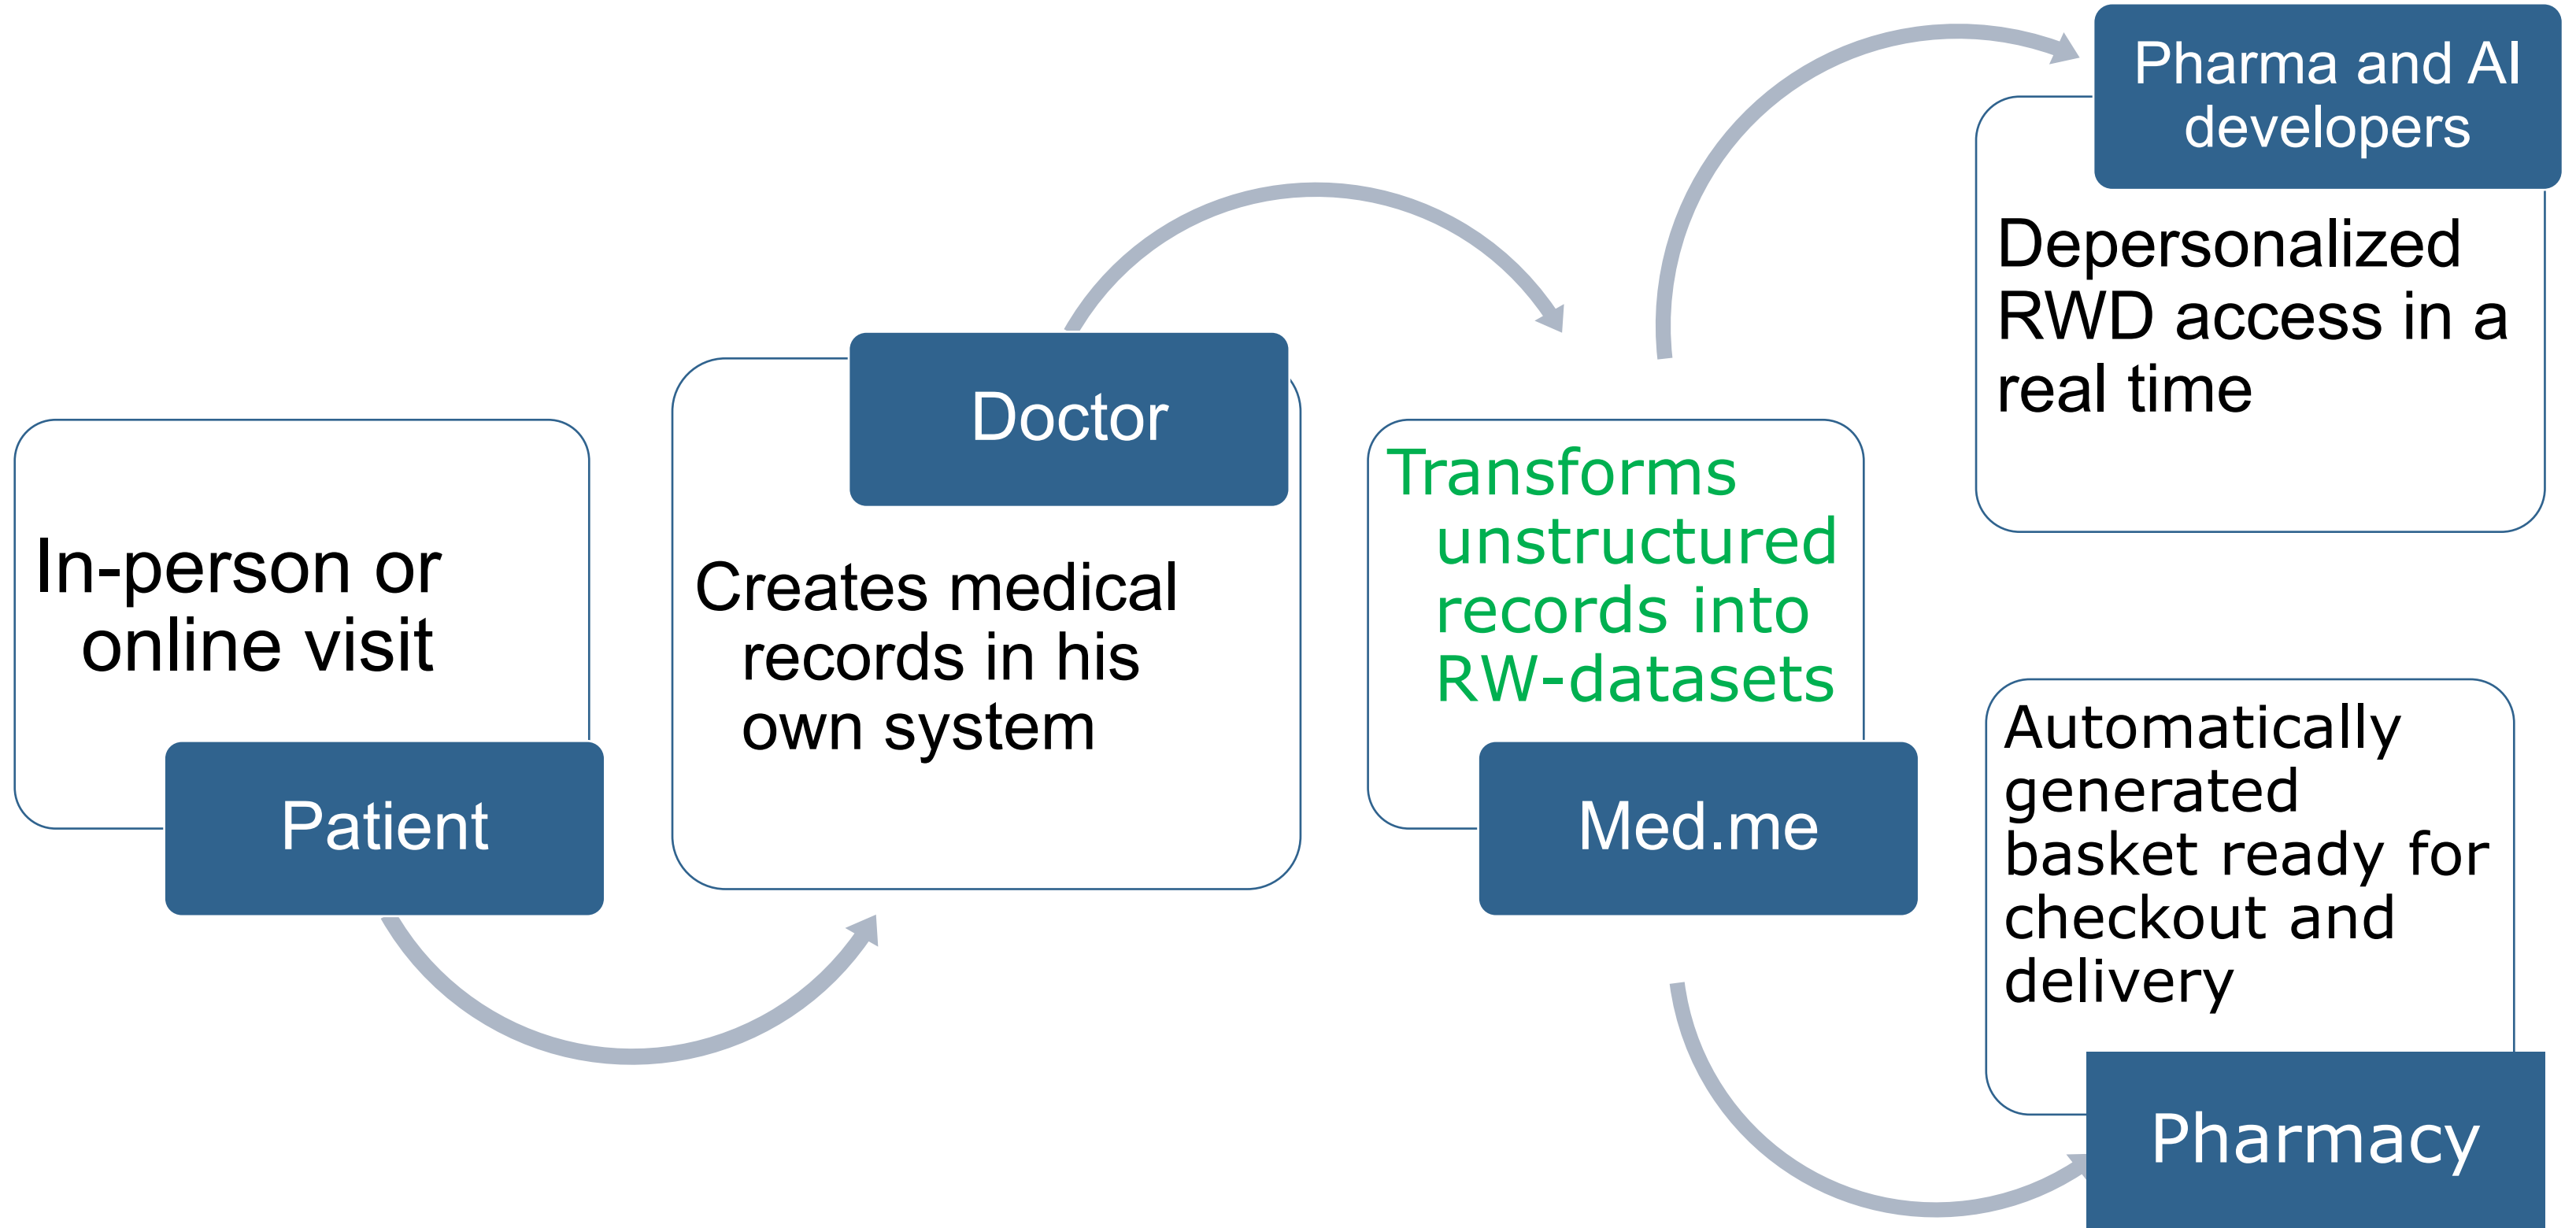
In-person or online visit

Patient

Doctor

Creates medical records in his own system

Transforms unstructured records into RW-datasets

Med.me

Pharma and AI developers

Depersonalized RWD access in a real time

Automatically generated basket ready for checkout and delivery

Pharmacy